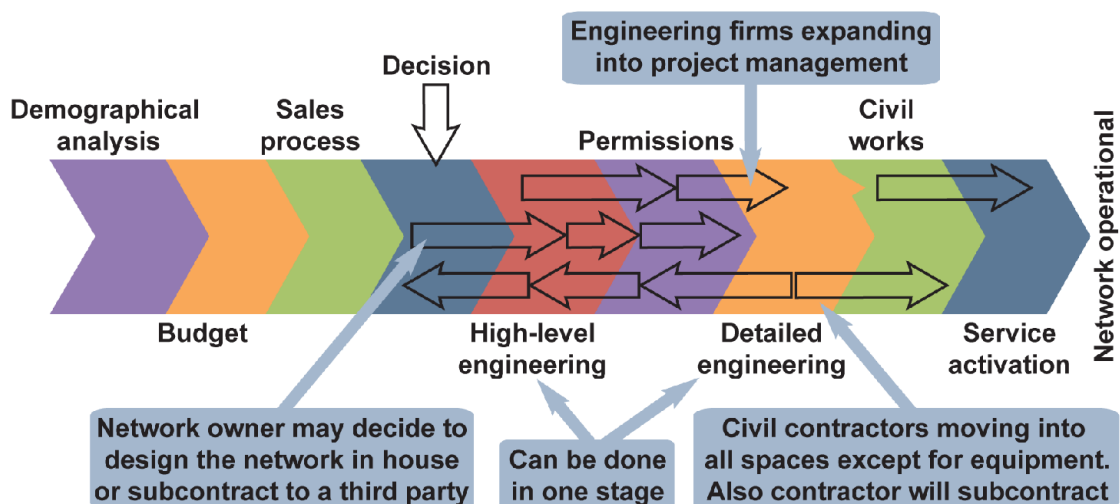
Engineering firms expanding into project management

Decision

Demographical analysis

Sales process

Permissions

Civil works

Network operational

Budget

High-level engineering

Detailed engineering

Service activation

Network owner may decide to design the network in house or subcontract to a third party

Can be done in one stage

Civil contractors moving into all spaces except for equipment. Also contractor will subcontract